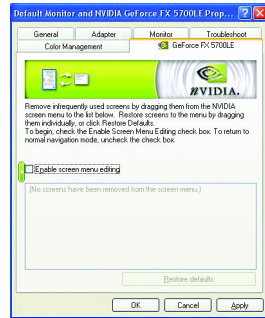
Default Monitor and NVIDIA GeForce FX 5700LE Prop... ? X

General | Adapter | Monitor | Troubleshoot
Color Management | GeForce FX 5700LE

NVIDIA.

Remove infrequently used screens by dragging them from the NVIDIA screen menu to the list below. Restore screens to the menu by dragging them individually, or click Restore Defaults.
To begin, check the Enable Screen Menu Editing check box. To return to normal navigation mode, uncheck the check box.

Enable screen menu editing

(No screens have been removed from the screen menu.)

Restore defaults

OK | Cancel | Apply